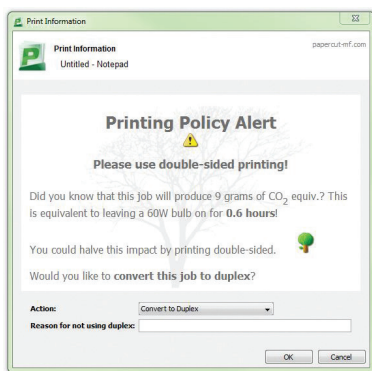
Print Information

Print Information
Untitled - Notepad
papercut-mf.com

Printing Policy Alert

Please use double-sided printing!

Did you know that this job will produce 9 grams of $CO_2$ equiv.? This is equivalent to leaving a 60W bulb on for **0.6 hours**!

You could halve this impact by printing double-sided.

Would you like to **convert this job to duplex**?

Action: Convert to Duplex
Reason for not using duplex:

OK Cancel